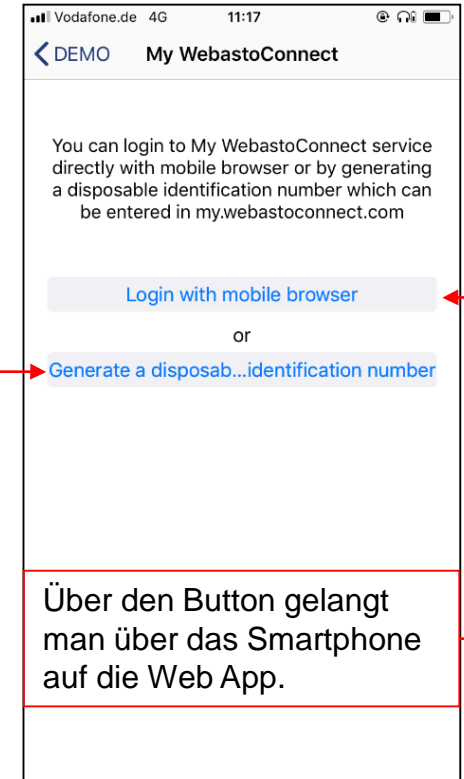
Vodafone.de 4G 11:17

DEMO My WebastoConnect

You can login to My WebastoConnect service directly with mobile browser or by generating a disposable identification number which can be entered in my.webastoconnect.com

Login with mobile browser

or

Generate a disposab...identification number

Über den Button gelangt man über das Smartphone auf die Web App.